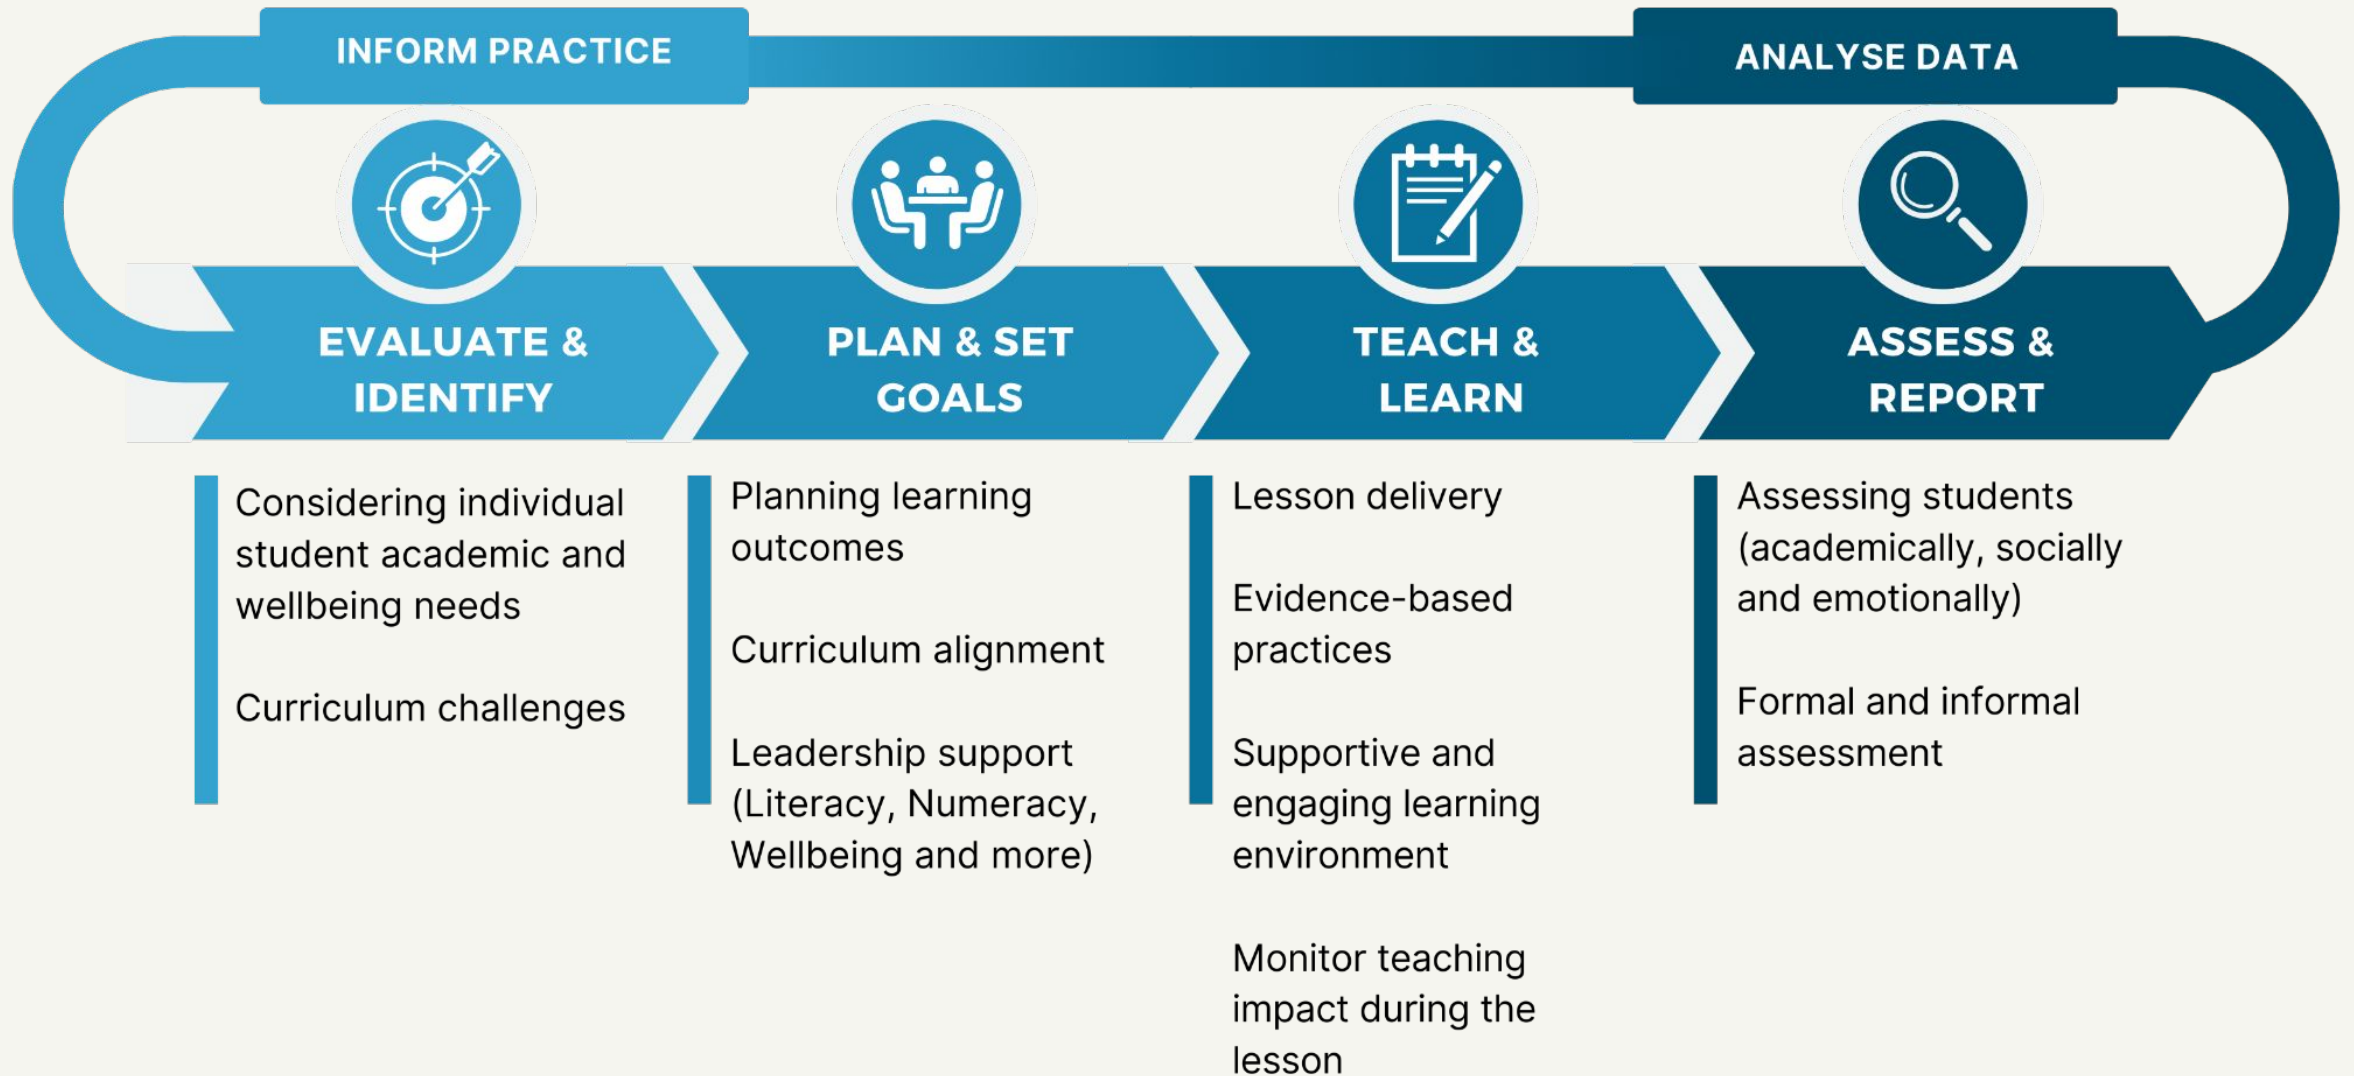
INFORM PRACTICE

ANALYSE DATA

EVALUATE & IDENTIFY

PLAN & SET GOALS

TEACH & LEARN

ASSESS & REPORT

Considering individual student academic and wellbeing needs

Curriculum challenges

Planning learning outcomes

Curriculum alignment

Leadership support (Literacy, Numeracy, Wellbeing and more)

Lesson delivery

Evidence-based practices

Supportive and engaging learning environment

Monitor teaching impact during the lesson

Assessing students (academically, socially and emotionally)

Formal and informal assessment